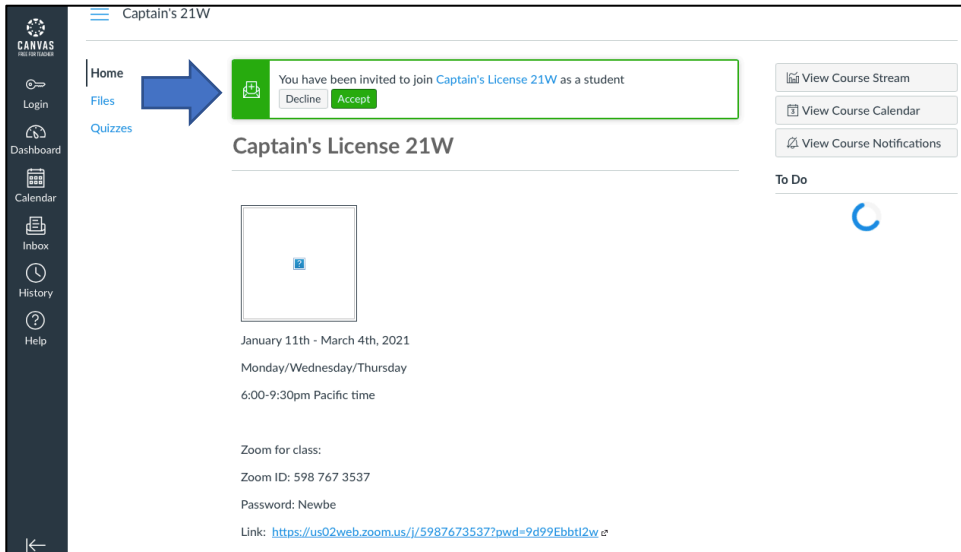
CANVAS
FREE FOR TEACHER

Login
Dashboard
Calendar
Inbox
History
Help

Captain's 21W

Home
Files
Quizzes

You have been invited to join Captain's License 21W as a student
Decline Accept

View Course Stream
View Course Calendar
View Course Notifications

To Do

Captain's License 21W

January 11th - March 4th, 2021

Monday/Wednesday/Thursday

6:00-9:30pm Pacific time

Zoom for class:

Zoom ID: 598 767 3537

Password: Newbe

Link: https://us02web.zoom.us/j/5987673537?pwd=9d99EbbtI2w